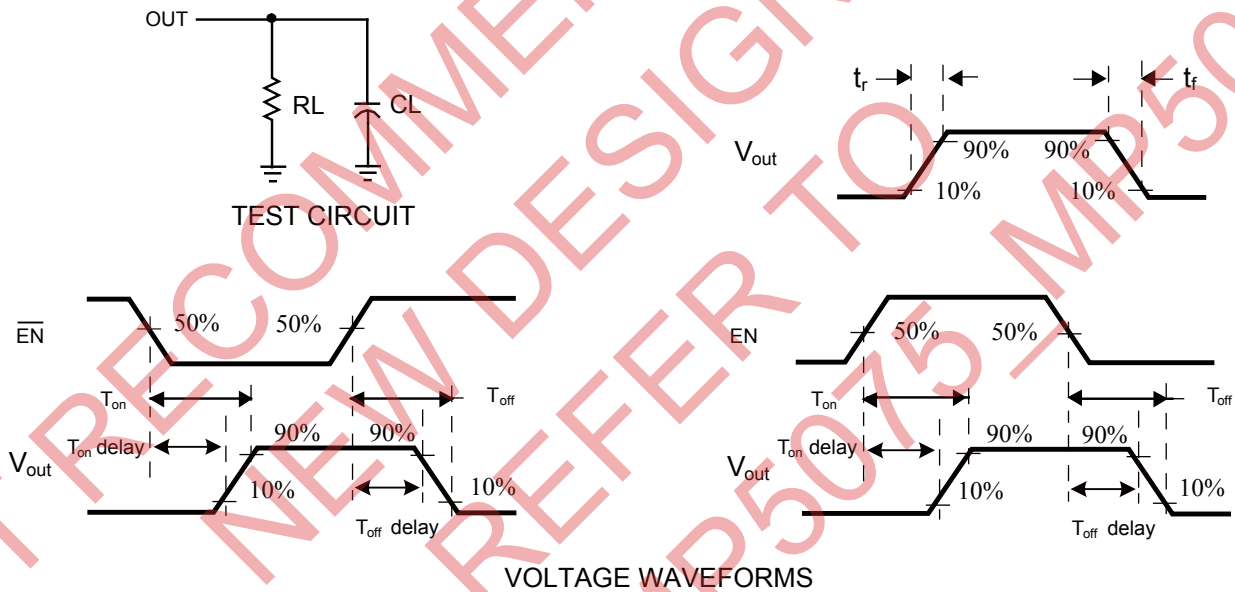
OUT

RL

CL

TEST CIRCUIT

$t_r$

$t_f$

$V_{out}$

90%

90%

10%

10%

$\overline{EN}$

50%

50%

$T_{on}$

$T_{off}$

$T_{on}$ delay

$V_{out}$

90%

90%

10%

10%

$T_{off}$ delay

EN

50%

50%

$T_{on}$

$T_{off}$

$T_{on}$ delay

$V_{out}$

90%

90%

10%

10%

$T_{off}$ delay

VOLTAGE WAVEFORMS

NOT RECOMMENDED FOR NEW DESIGNS, REFER TO MP5075 MP50